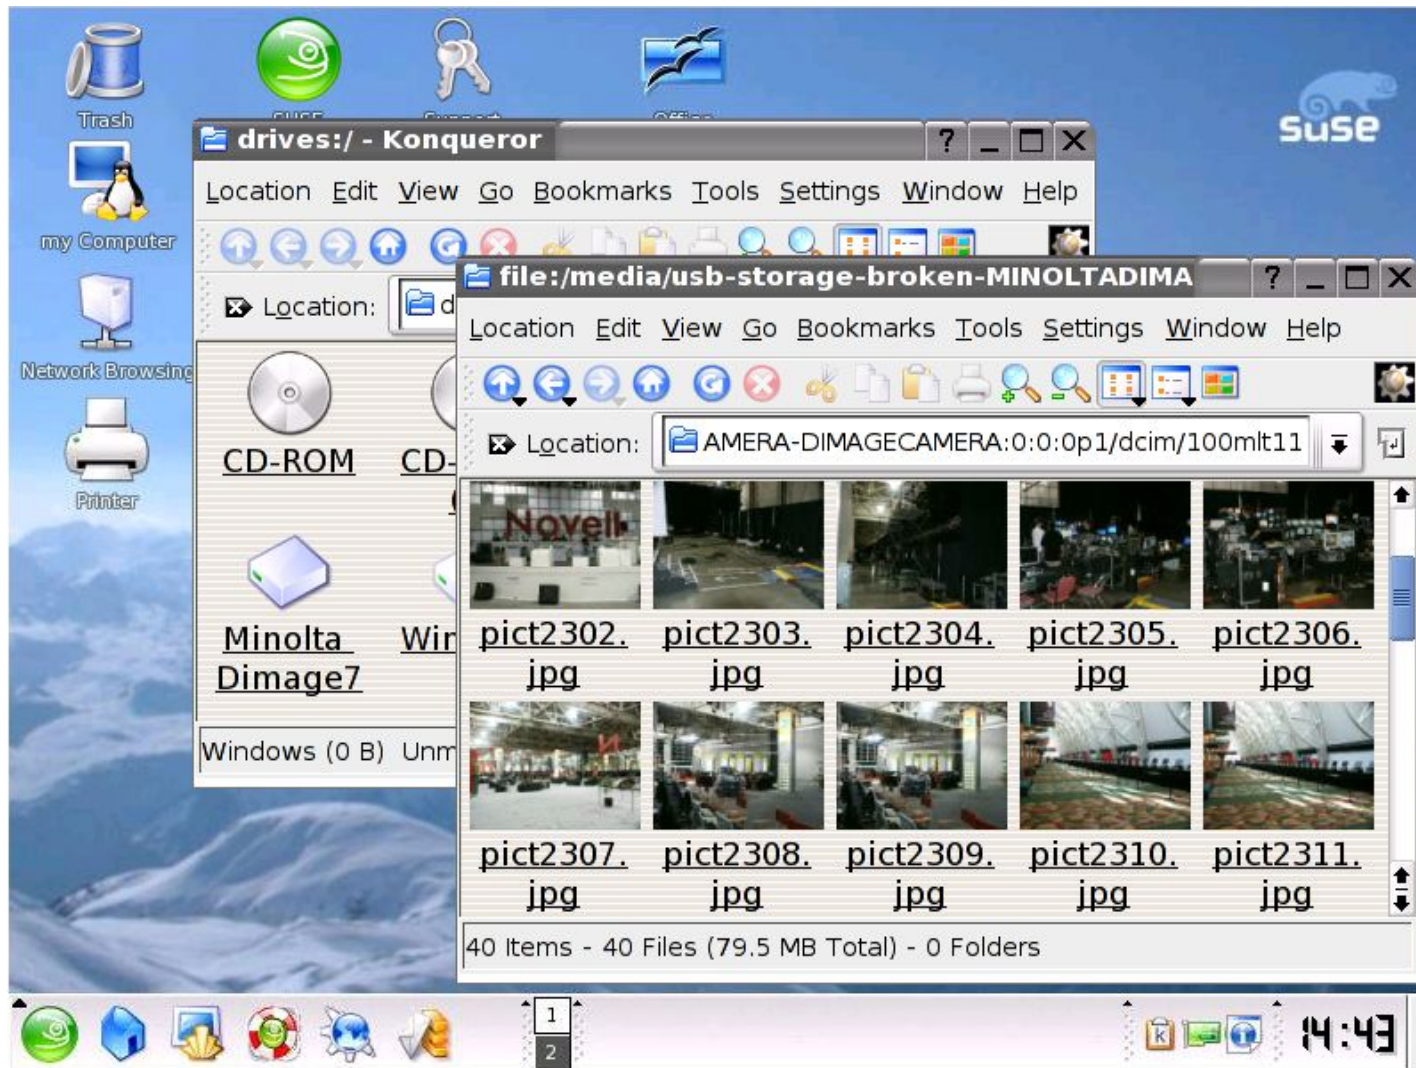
Trash

my Computer

Network Browsing

Printer

suse

drives:/ - Konqueror

? _ □ X

Location Edit View Go Bookmarks Tools Settings Window Help

Location: d

CD-ROM

CD-

Minolta Dimage7

Wir

Windows (0 B) Unm

file:/media/usb-storage-broken-MINOLTADIMA

? _ □ X

Location Edit View Go Bookmarks Tools Settings Window Help

Location: AMERA-DIMAGECAMERA:0:0:0p1/dcim/100mlt11

Novell

pict2302.jpg

pict2303.jpg

pict2304.jpg

pict2305.jpg

pict2306.jpg

pict2307.jpg

pict2308.jpg

pict2309.jpg

pict2310.jpg

pict2311.jpg

40 Items - 40 Files (79.5 MB Total) - 0 Folders

1

2

14:43